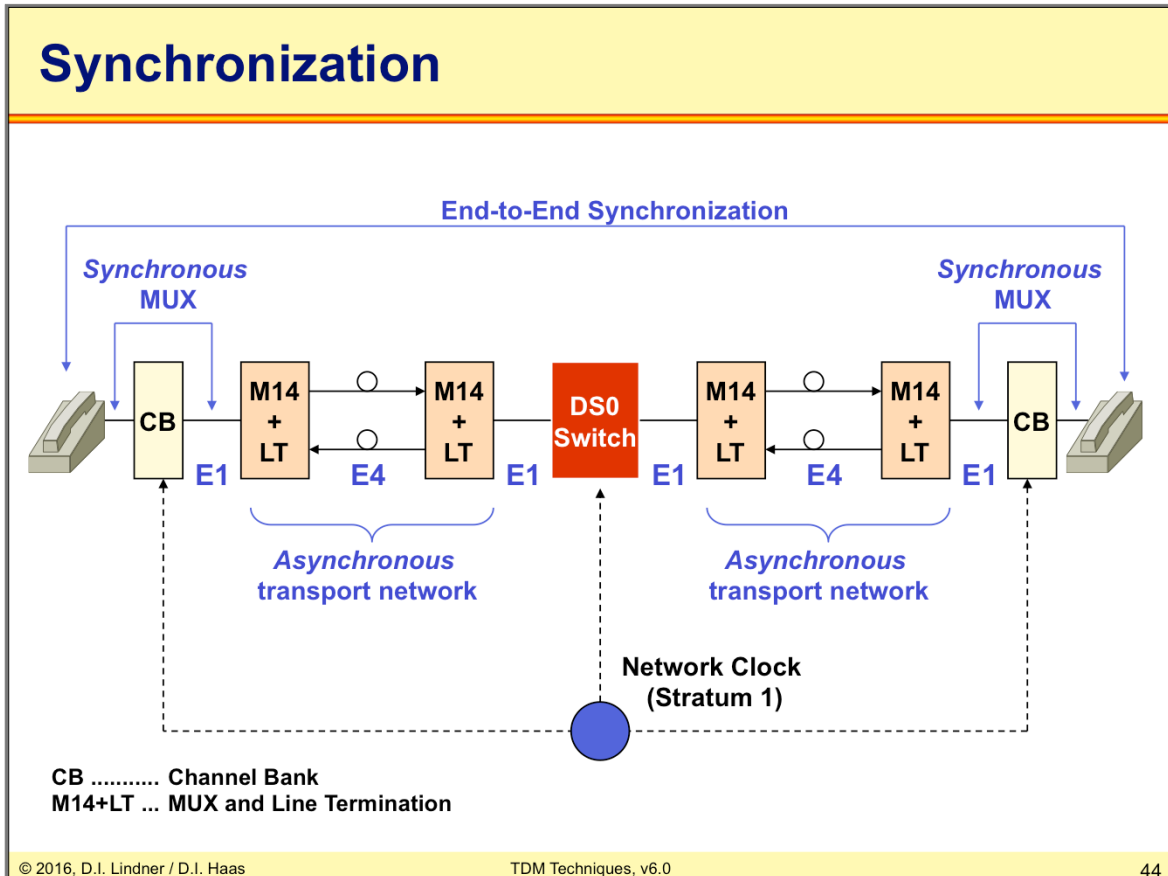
Synchronization

End-to-End Synchronization

Synchronous MUX

Synchronous MUX

CB

M14 + LT

M14 + LT

DS0 Switch

M14 + LT

M14 + LT

CB

E1

E4

E1

E1

E4

E1

Asynchronous transport network

Asynchronous transport network

Network Clock (Stratum 1)

CB ........... Channel Bank
M14+LT ... MUX and Line Termination

© 2016, D.I. Lindner / D.I. Haas

TDM Techniques, v6.0

44